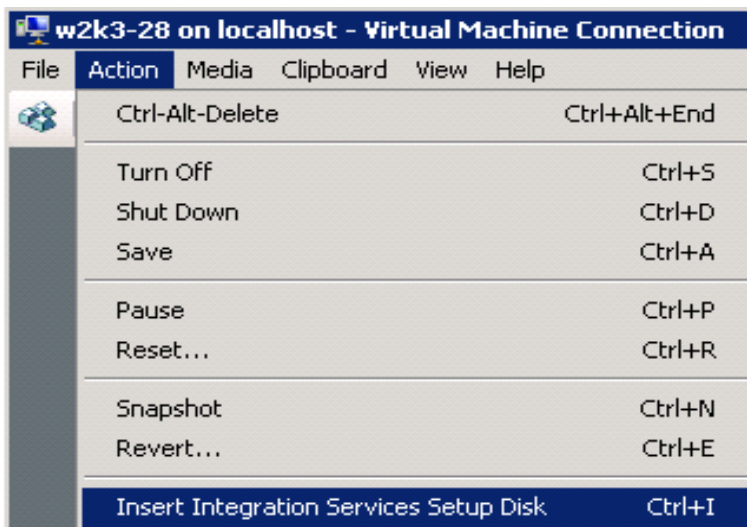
w2k3-28 on localhost - Virtual Machine Connection

File Action Media Clipboard View Help

Ctrl-Alt-Delete Ctrl+Alt+End

Turn Off Ctrl+S
Shut Down Ctrl+D
Save Ctrl+A

Pause Ctrl+P
Reset... Ctrl+R

Snapshot Ctrl+N
Revert... Ctrl+E

Insert Integration Services Setup Disk Ctrl+I